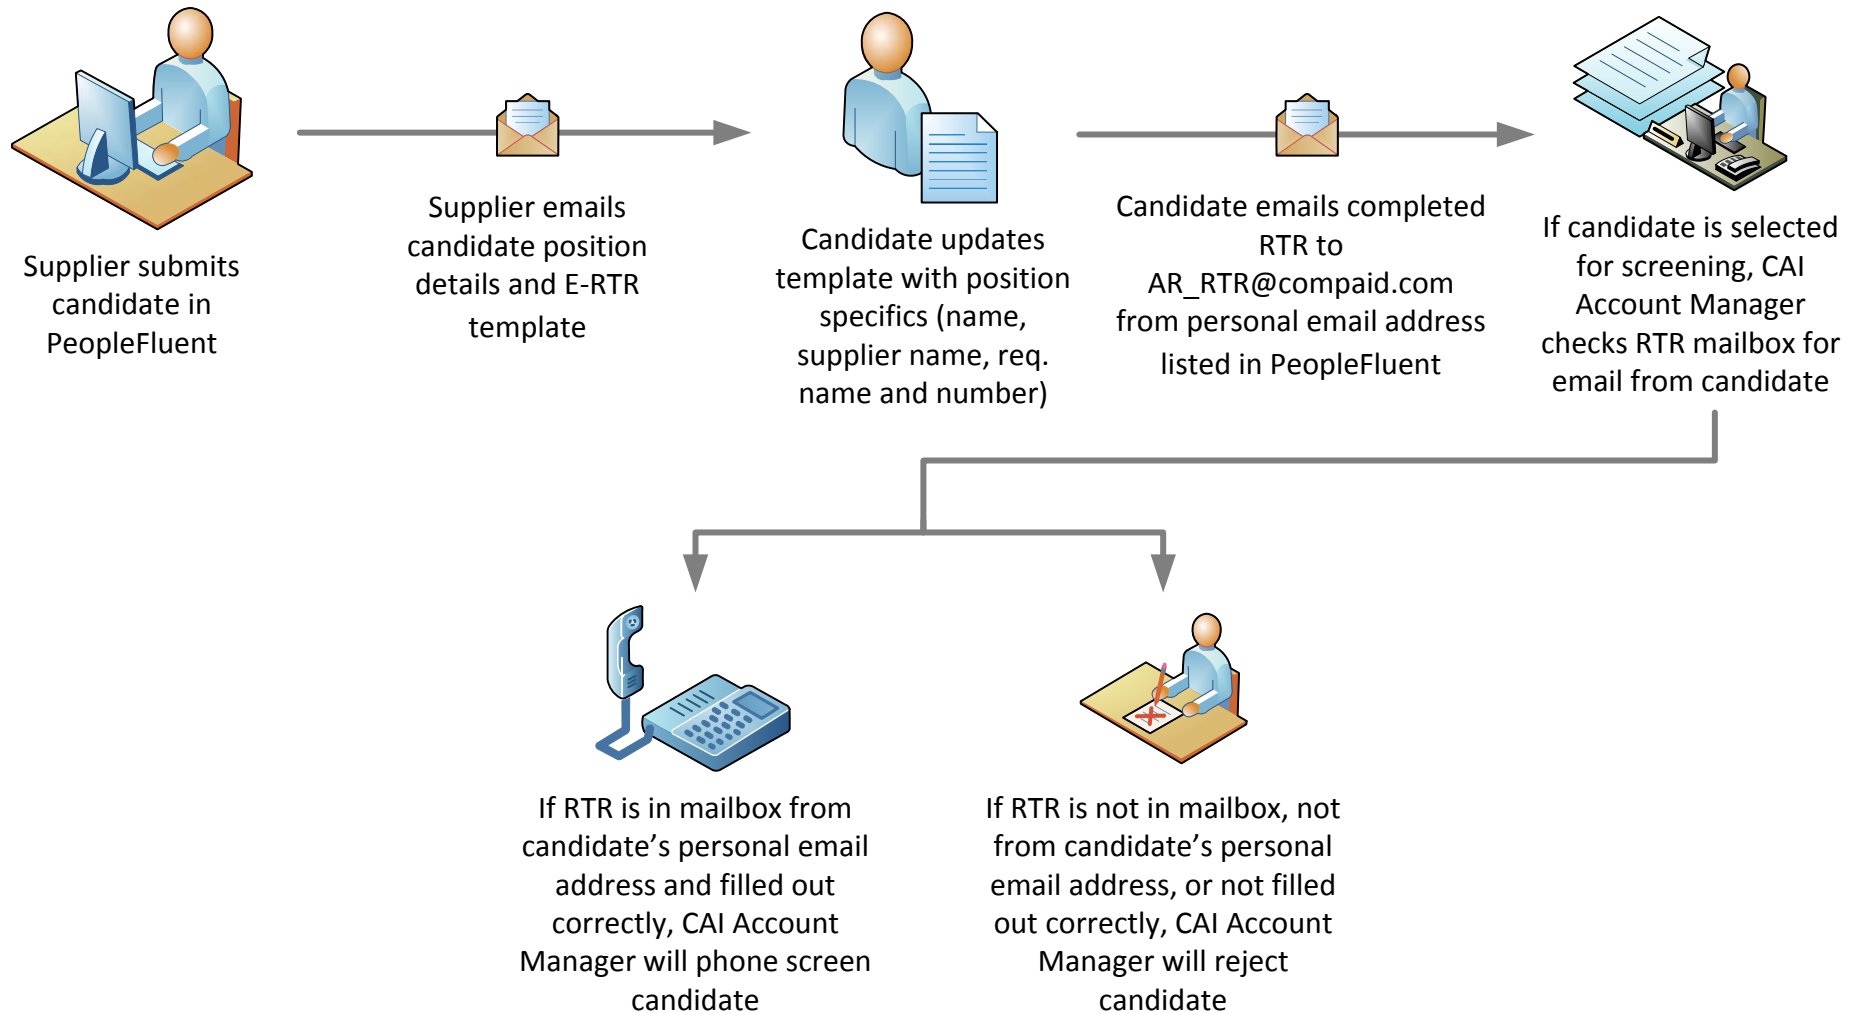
Supplier submits candidate in PeopleFluent

Supplier emails candidate position details and E-RTR template

Candidate updates template with position specifics (name, supplier name, req. name and number)

Candidate emails completed RTR to AR_RTR@compaid.com from personal email address listed in PeopleFluent

If candidate is selected for screening, CAI Account Manager checks RTR mailbox for email from candidate

If RTR is in mailbox from candidate’s personal email address and filled out correctly, CAI Account Manager will phone screen candidate

If RTR is not in mailbox, not from candidate’s personal email address, or not filled out correctly, CAI Account Manager will reject candidate